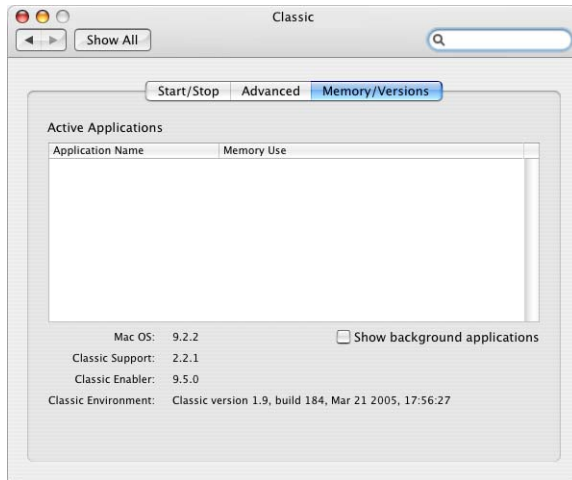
Classic

Show All

Start/Stop | Advanced | Memory/Versions

Active Applications

| Application Name | Memory Use |
|---|---|

Mac OS: 9.2.2

Show background applications

Classic Support: 2.2.1

Classic Enabler: 9.5.0

Classic Environment: Classic version 1.9, build 184, Mar 21 2005, 17:56:27